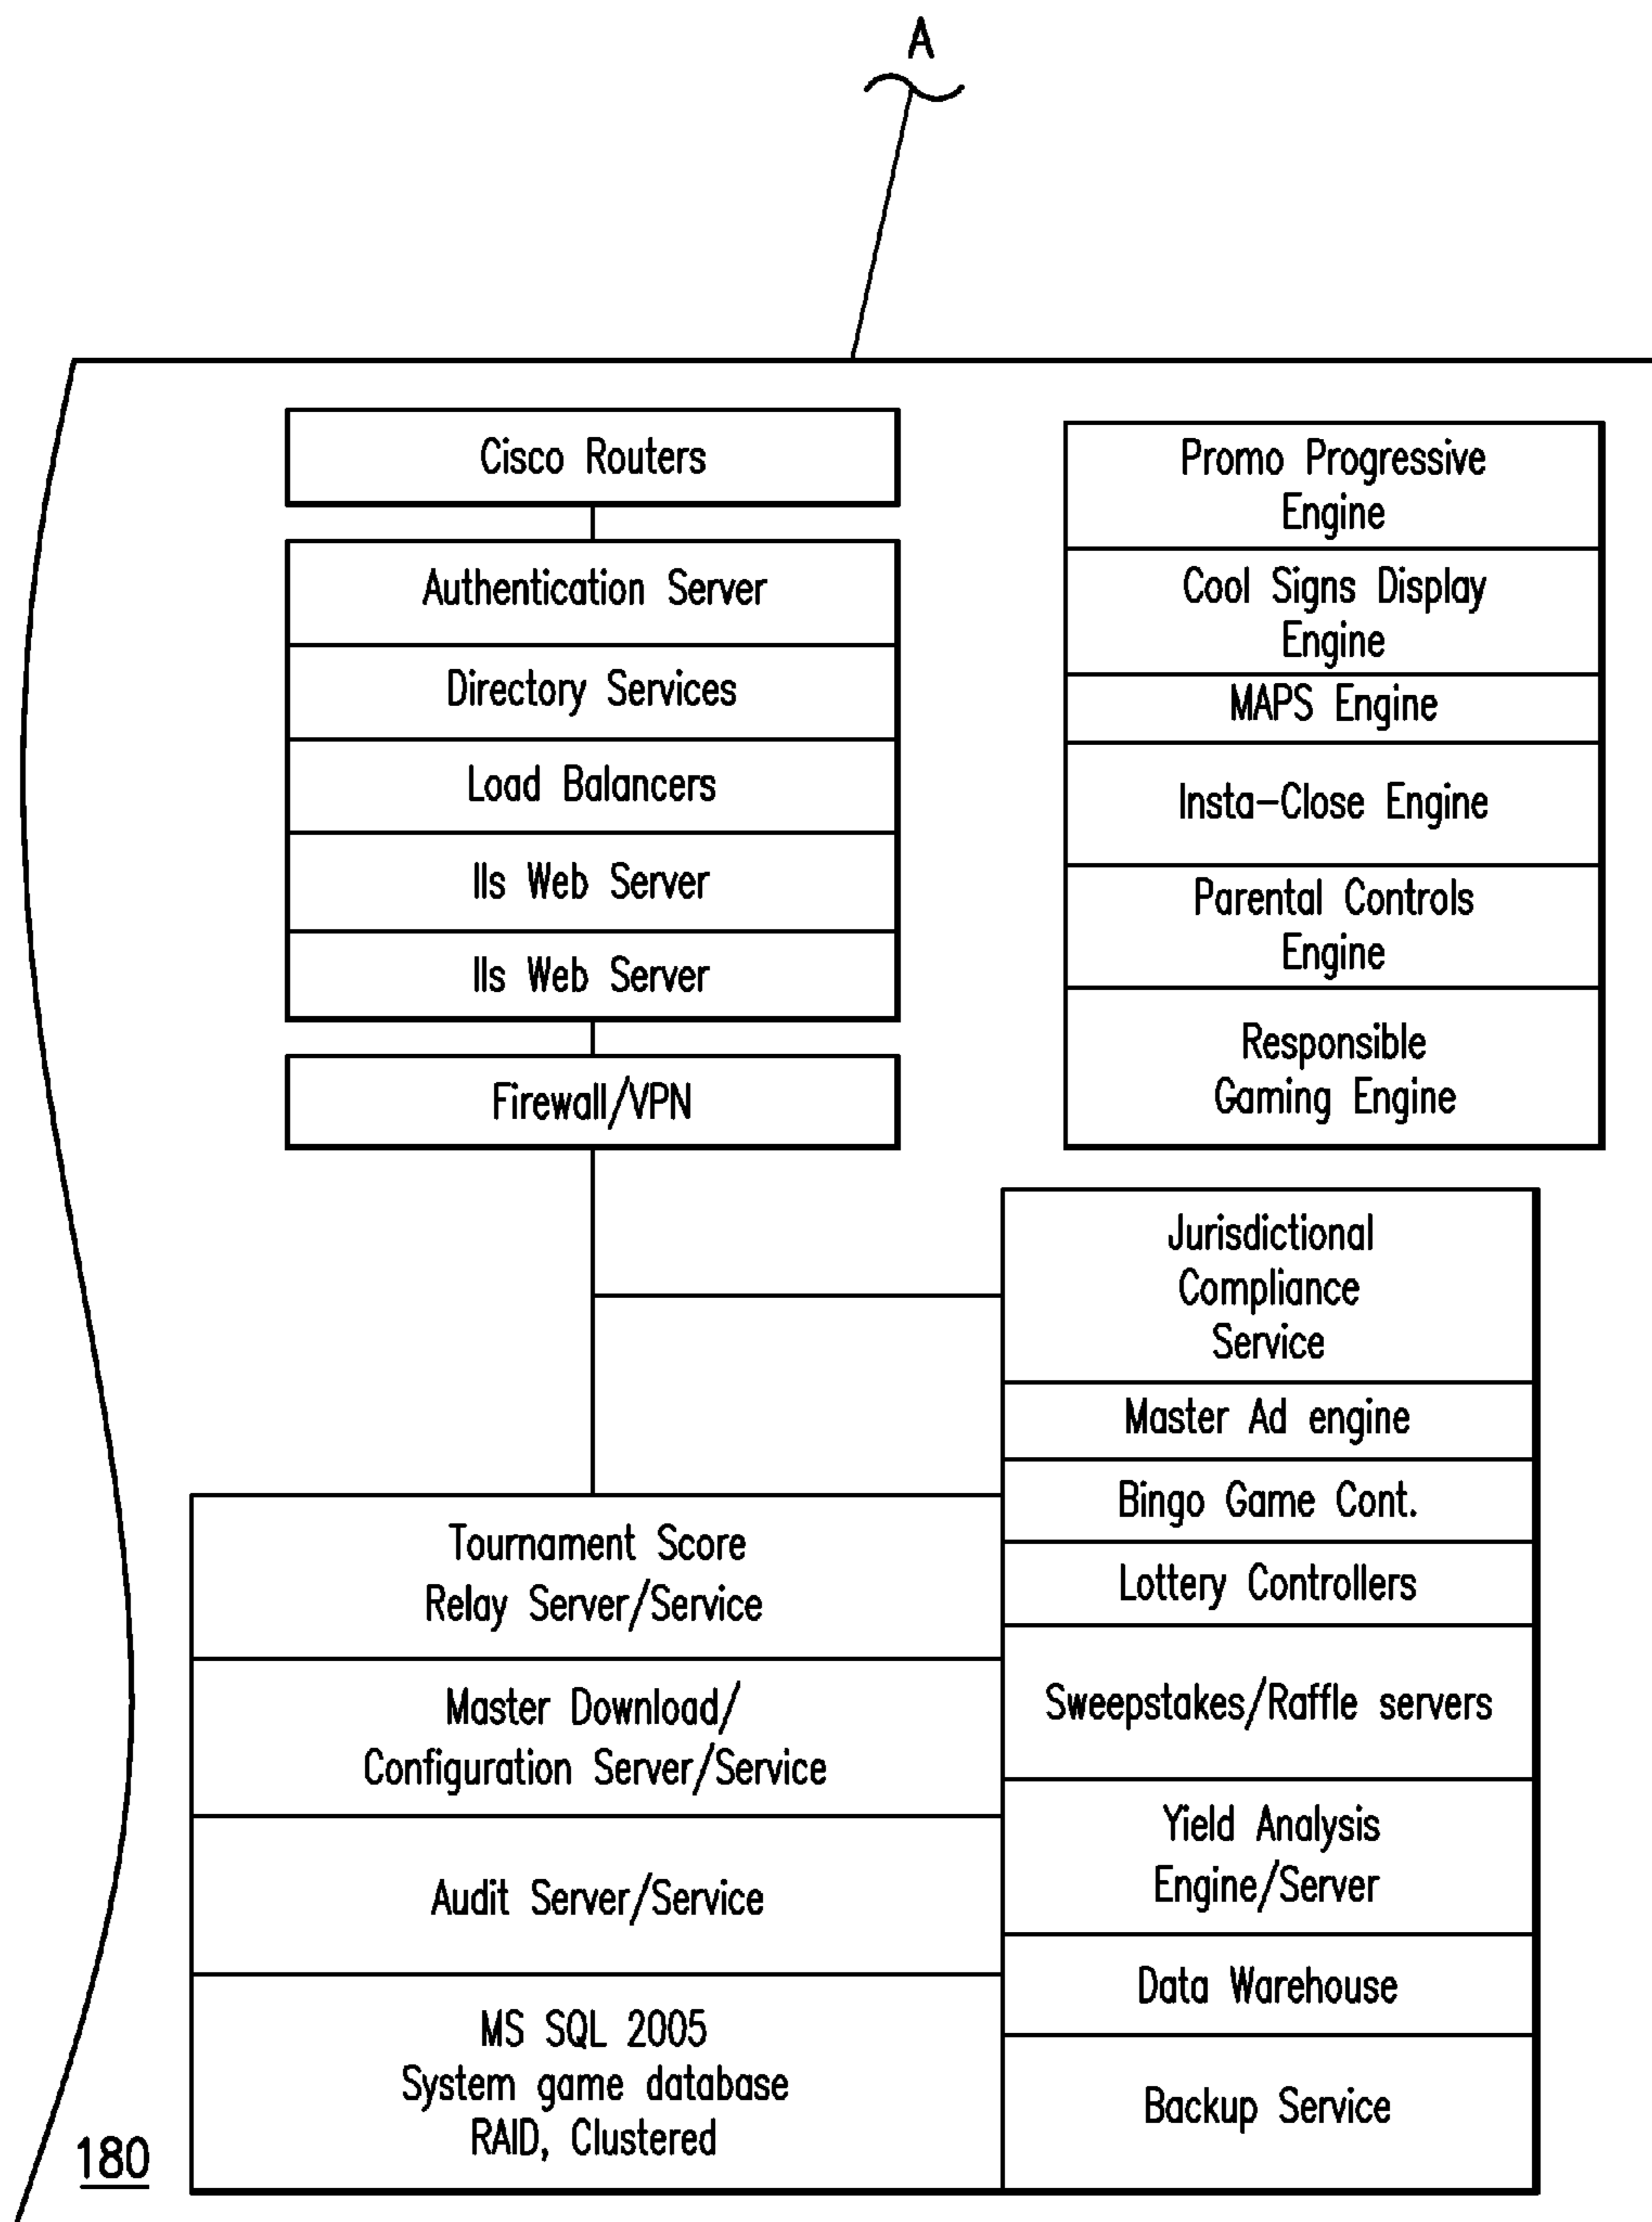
A

Cisco Routers

Authentication Server

Directory Services

Load Balancers

Ils Web Server

Ils Web Server

Firewall/VPN

Promo Progressive Engine

Cool Signs Display Engine

MAPS Engine

Insta-Close Engine

Parental Controls Engine

Responsible Gaming Engine

Jurisdictional Compliance Service

Master Ad engine

Bingo Game Cont.

Lottery Controllers

Sweepstakes/Raffle servers

Yield Analysis Engine/Server

Data Warehouse

Backup Service

Tournament Score Relay Server/Service

Master Download/ Configuration Server/Service

Audit Server/Service

MS SQL 2005
System game database
RAID, Clustered

180